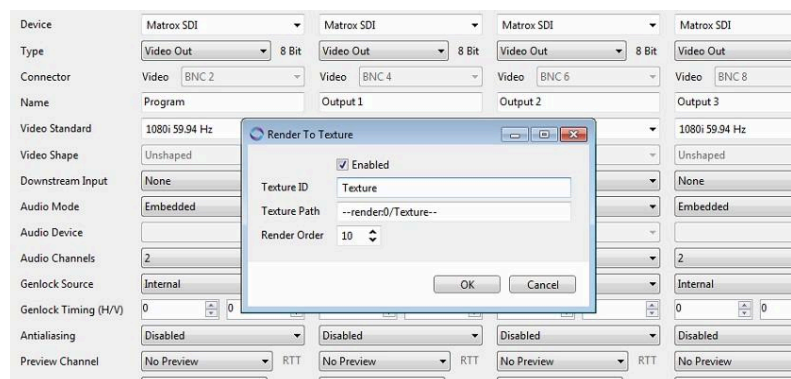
| | | | | |
|---|---|---|---|---|
| Device | Matrox SDI | Matrox SDI | Matrox SDI | Matrox SDI |
| Type | Video Out 8 Bit | Video Out 8 Bit | Video Out 8 Bit | Video Out |
| Connector | Video BNC 2 | Video BNC 4 | Video BNC 6 | Video BNC 8 |
| Name | Program | Output 1 | Output 2 | Output 3 |
| Video Standard | 1080i 59.94 Hz | | | 1080i 59.94 Hz |
| Video Shape | Unshaped | | | Unshaped |
| Downstream Input | None | | | None |
| Audio Mode | Embedded | | | Embedded |
| Audio Device | | | | |
| Audio Channels | 2 | | | 2 |
| Genlock Source | Internal | | | Internal |
| Genlock Timing (H/V) | 0 0 | | | 0 0 |
| Antialiasing | Disabled | Disabled | Disabled | Disabled |
| Preview Channel | No Preview RTT | No Preview RTT | No Preview RTT | No Preview |

Render To Texture

Enabled

Texture ID Texture

Texture Path --render:0/Texture--

Render Order 10

OK Cancel